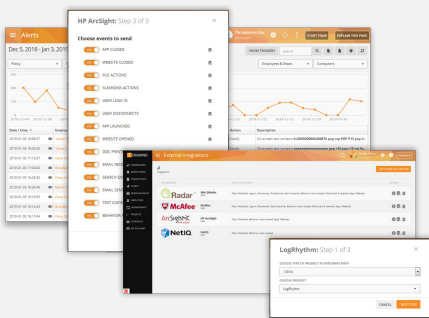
Alerts

Dec 5, 2018 - Jan 3, 2019

Policy

HP ArcSight: Step 3 of 3

Choose events to send

APP CLOSED
WEBSITE CLOSED
FILE ACTIONS
FILE ACTIONS
USER LOGS IN
USER DISCONNECTS
APP LAUNCHED
WEBSITE OPENED
DOC PRINTED
EMAIL RECEIVED
SEARCH QUERY
EMAIL SENT
TEXT COPIED
BEHAVIOR

START TOUR
EXPLAIN THIS PAGE

SHOW TRIGGERS

Employees & Depts
Computers

Date / time

Action
Description

External integrations

Radar
McAfee
ArcSight
NetIQ

LogRhythm: Step 1 of 3

CHOOSE TYPE OF PRODUCT TO INTEGRATE WITH
SIEMs

CHOOSE PRODUCT
LogRhythm

CANCEL
NEXT STEP